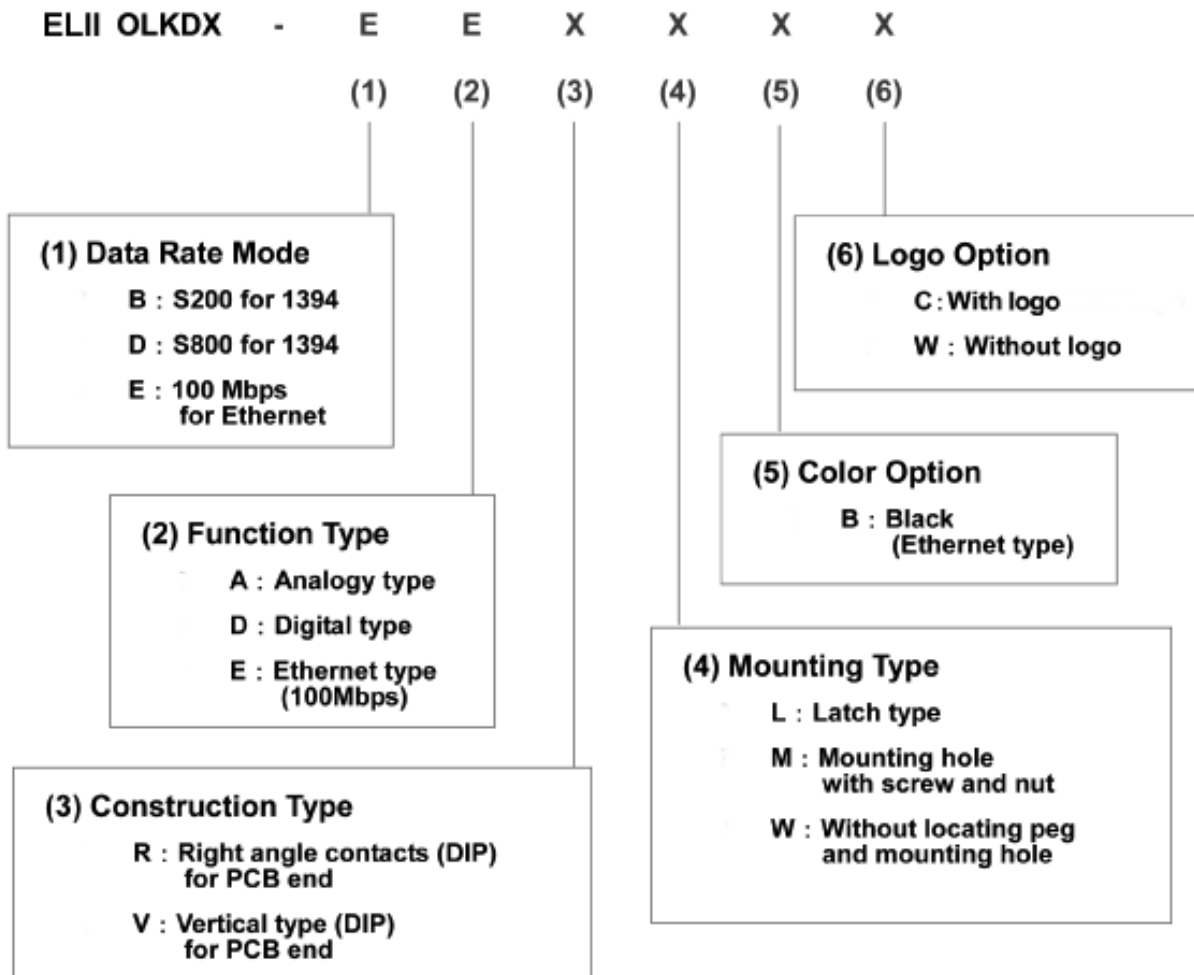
ELII OLKDX - E E X X X X

(1) (2) (3) (4) (5) (6)

(6) Logo Option
C : With logo
W : Without logo

(1) Data Rate Mode
B : S200 for 1394
D : S800 for 1394
E : 100 Mbps for Ethernet

(5) Color Option
B : Black (Ethernet type)

(2) Function Type
A : Analogy type
D : Digital type
E : Ethernet type (100Mbps)

(4) Mounting Type
L : Latch type
M : Mounting hole with screw and nut
W : Without locating peg and mounting hole

(3) Construction Type
R : Right angle contacts (DIP) for PCB end
V : Vertical type (DIP) for PCB end